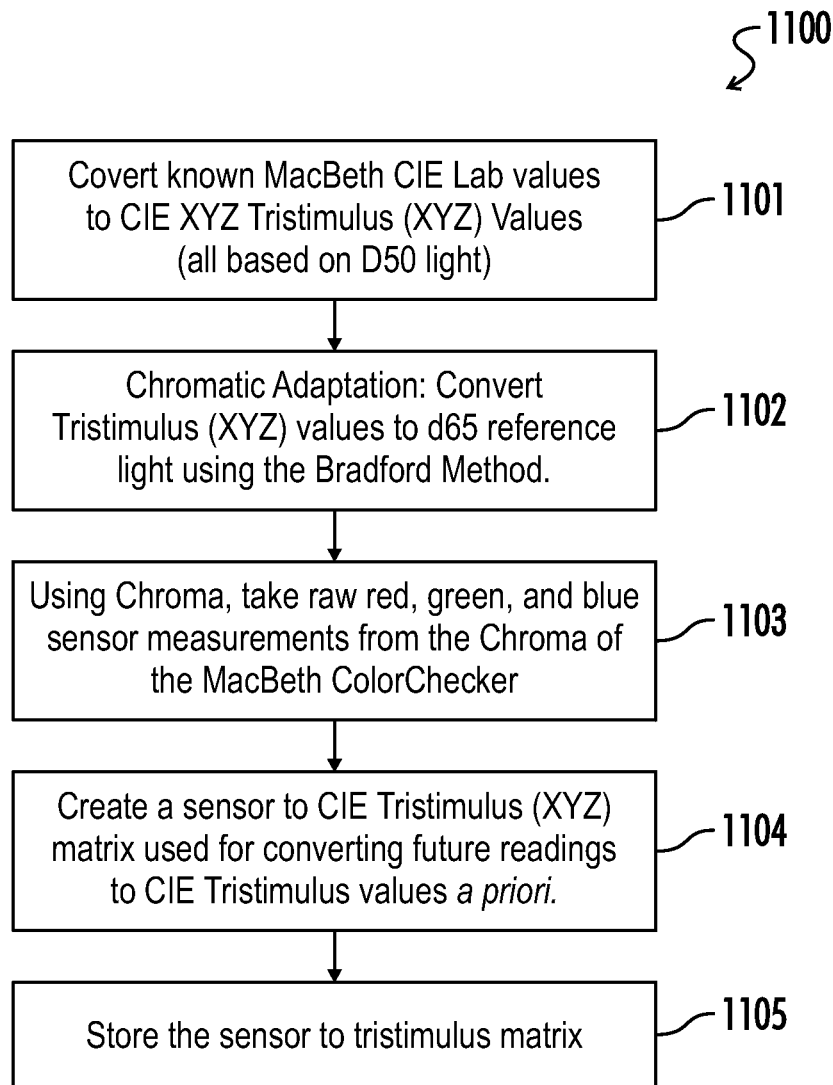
1100

Covert known MacBeth CIE Lab values to CIE XYZ Tristimulus (XYZ) Values (all based on D50 light)

1101

Chromatic Adaptation: Convert Tristimulus (XYZ) values to d65 reference light using the Bradford Method.

1102

Using Chroma, take raw red, green, and blue sensor measurements from the Chroma of the MacBeth ColorChecker

1103

Create a sensor to CIE Tristimulus (XYZ) matrix used for converting future readings to CIE Tristimulus values a priori.

1104

Store the sensor to tristimulus matrix

1105